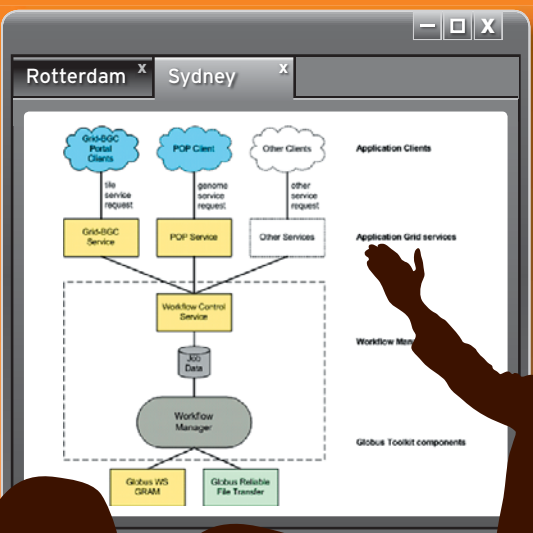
Rotterdam x Sydney x

Grid-BGC Portal Clients

POP Client

Other Clients

Application Clients

site service request

genome service request

other service request

Grid-BGC Service

POP Service

Other Services

Application Grid services

Workflow Control Service

Workflow Ma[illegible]

Job Data

Workflow Manager

Globus Toolkit components

Globus WS GRAM

Globus Reliable File Transfer